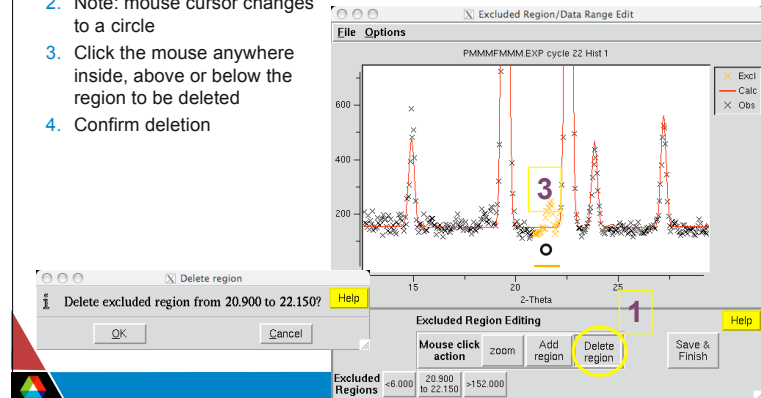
2. Note: mouse cursor changes to a circle

3. Click the mouse anywhere inside, above or below the region to be deleted

4. Confirm deletion

Excluded Region/Data Range Edit

File Options

PMMMFMMM.EXP cycle 22 Hist 1

Excl
Calc
Obs

600
400
200

3

15
20
25

2-Theta

1

Excluded Region Editing

Help

Mouse click action

zoom

Add region

Delete region

Save & Finish

Excluded Regions

<6.000

20.900 to 22.150

>152.000

Delete region

Delete excluded region from 20.900 to 22.150?

Help

OK

Cancel